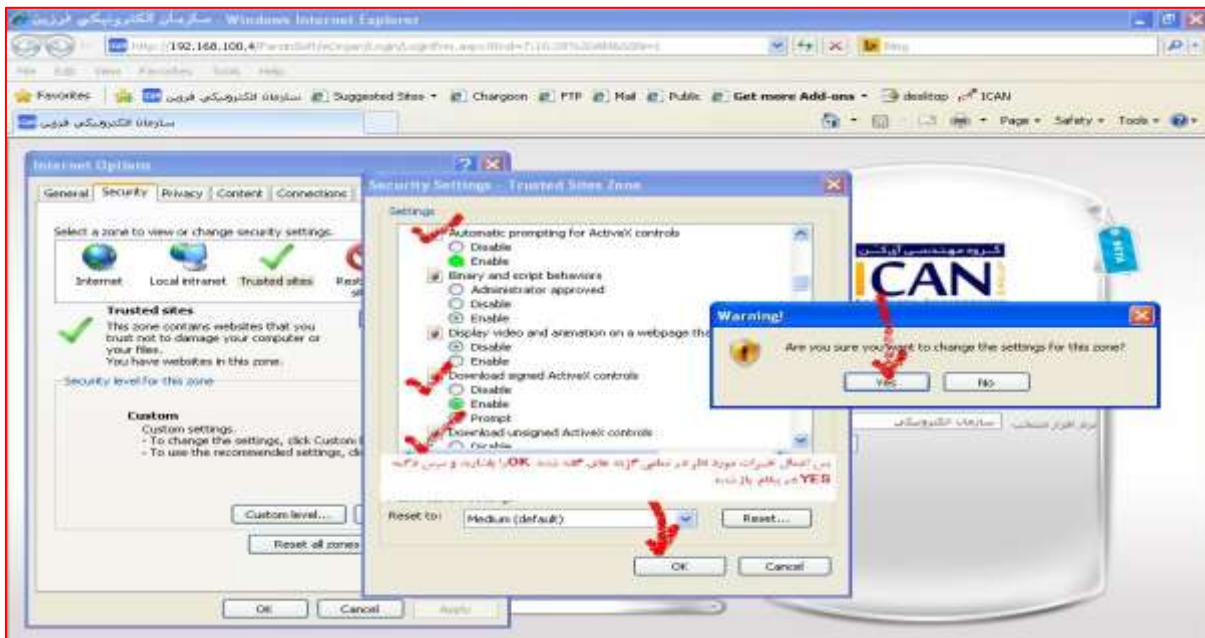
سازمان الکترونیکی قزوین - Windows Internet Explorer

http://192.168.100.4/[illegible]

File Edit View Favorites Tools Help

Favorites | سازمان الکترونیکی قزوین | Suggested Sites ▾ | Chargoon | FTP | Mail | Public | Get more Add-ons ▾ | desktop | ICAN

سازمان الکترونیکی قزوین

Page ▾ Safety ▾ Tools ▾

Internet Options

General | Security | Privacy | Content | Connections

Select a zone to view or change security settings.

Internet | Local intranet | Trusted sites | Rest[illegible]

Trusted sites

This zone contains websites that you trust not to damage your computer or your files. You have websites in this zone.

Security level for this zone

Custom

Custom settings.
- To change the settings, click Custom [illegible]
- To use the recommended settings, cli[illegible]

Custom level...

Reset all zones

OK | Cancel | Apply

Security Settings - Trusted Sites Zone

Settings

Automatic prompting for ActiveX controls
Disable
Enable
Binary and script behaviors
Administrator approved
Disable
Enable
Display video and animation on a webpage tha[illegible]
Disable
Enable
Download signed ActiveX controls
Disable
Enable
Prompt
Download unsigned ActiveX controls
Disable

پس از اعمال تغییرات مورد نظر در تمامی ۳ زونه های گفته شده OK را بفشارید و سپس دکمه YES در پیغام باز شده

Reset to: Medium (default) | Reset...

OK | Cancel

گروه مهندسی آیکن
ICAN

Warning!

Are you sure you want to change the settings for this zone?

Yes | No

سازمان الکترونیکی | نرم افزار منتخب